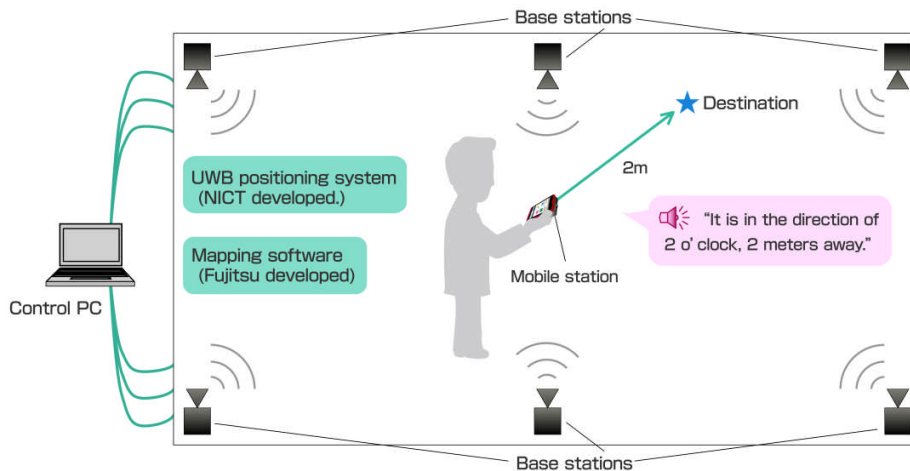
Base stations

Destination

2m

UWB positioning system (NICT developed.)

Mapping software (Fujitsu developed)

"It is in the direction of 2 o' clock, 2 meters away."

Mobile station

Control PC

Base stations